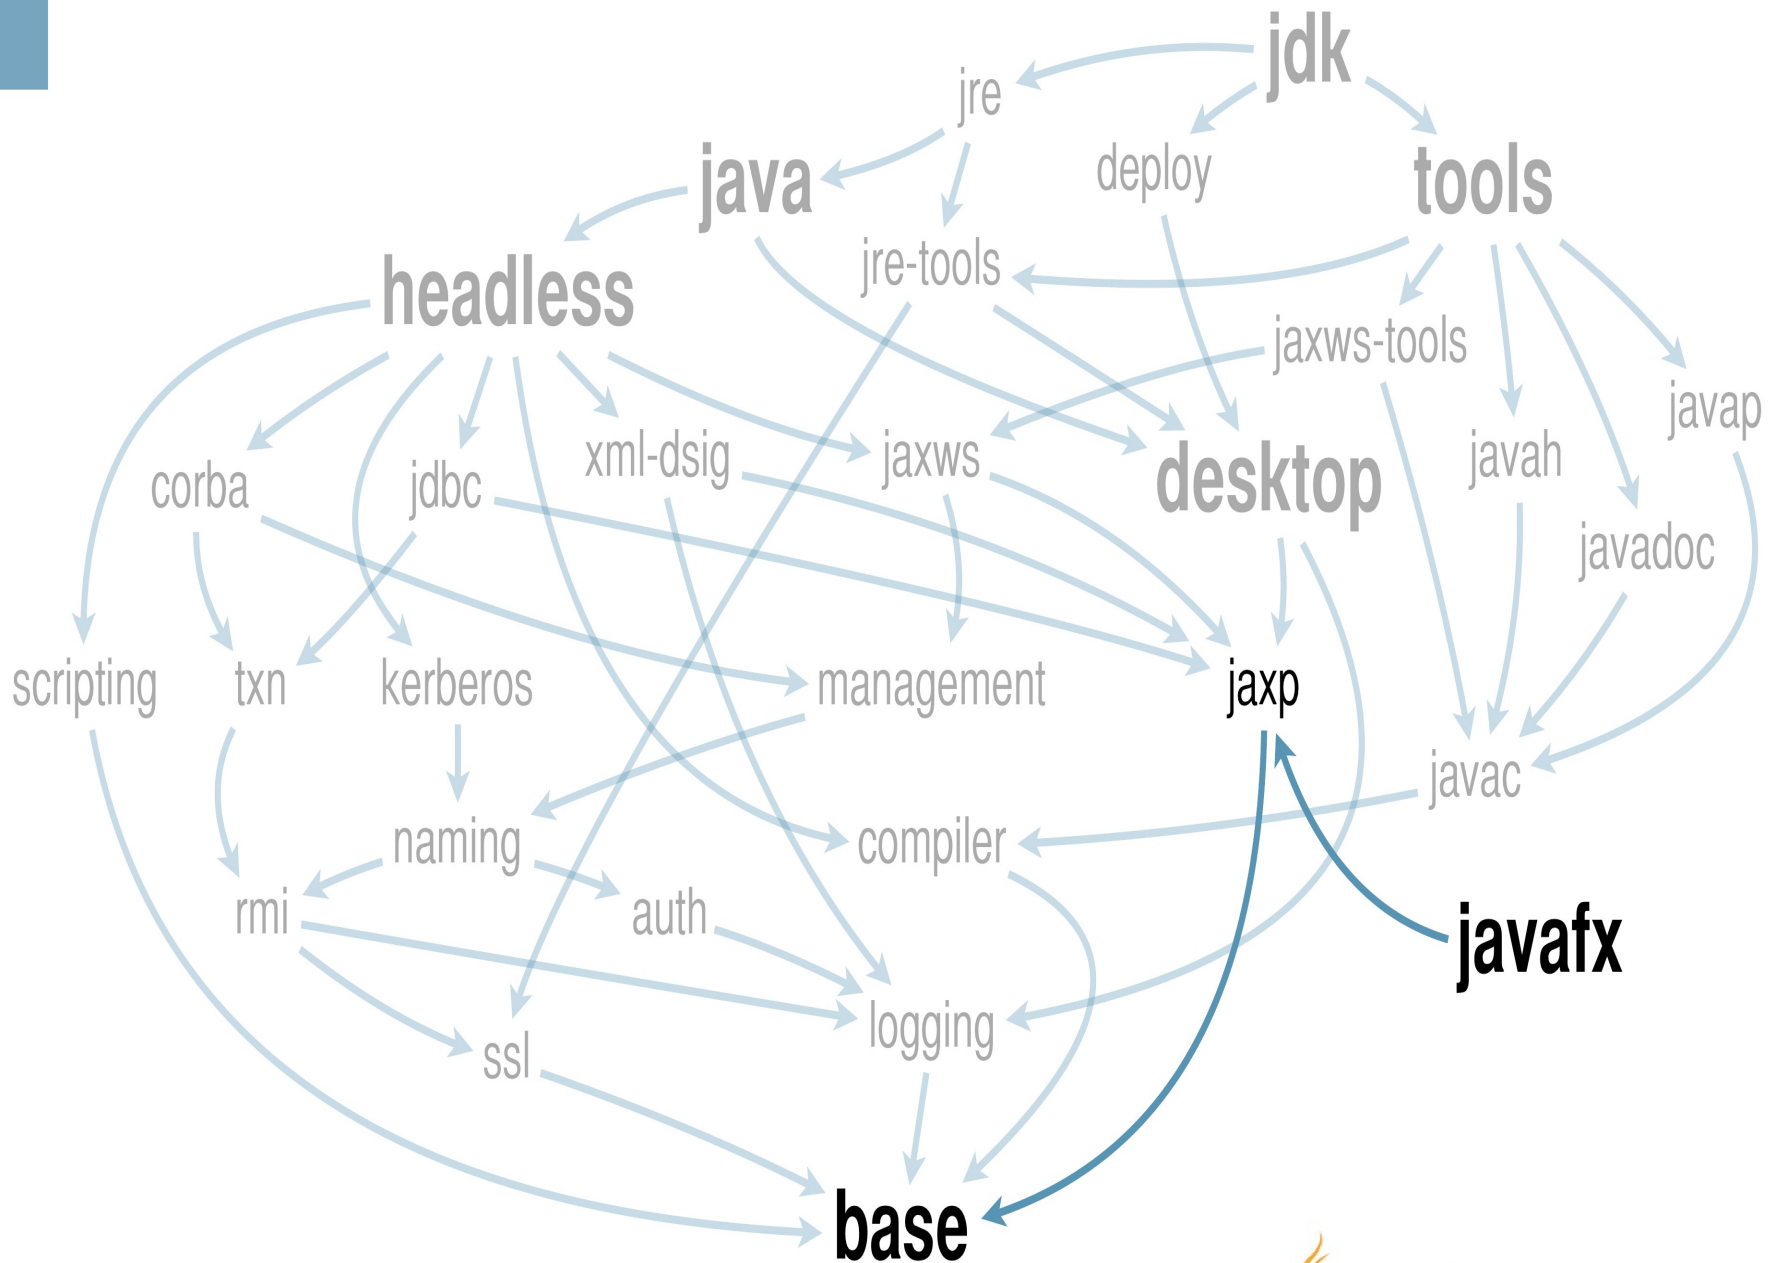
jdk
jre
deploy
tools
java
jre-tools
headless
jaxws-tools
javap
xml-dsig
jaxws
desktop
javah
corba
jdbc
javadoc
scripting
txn
kerberos
management
jaxp
javac
naming
compiler
rmi
auth
javafx
logging
ssl
base